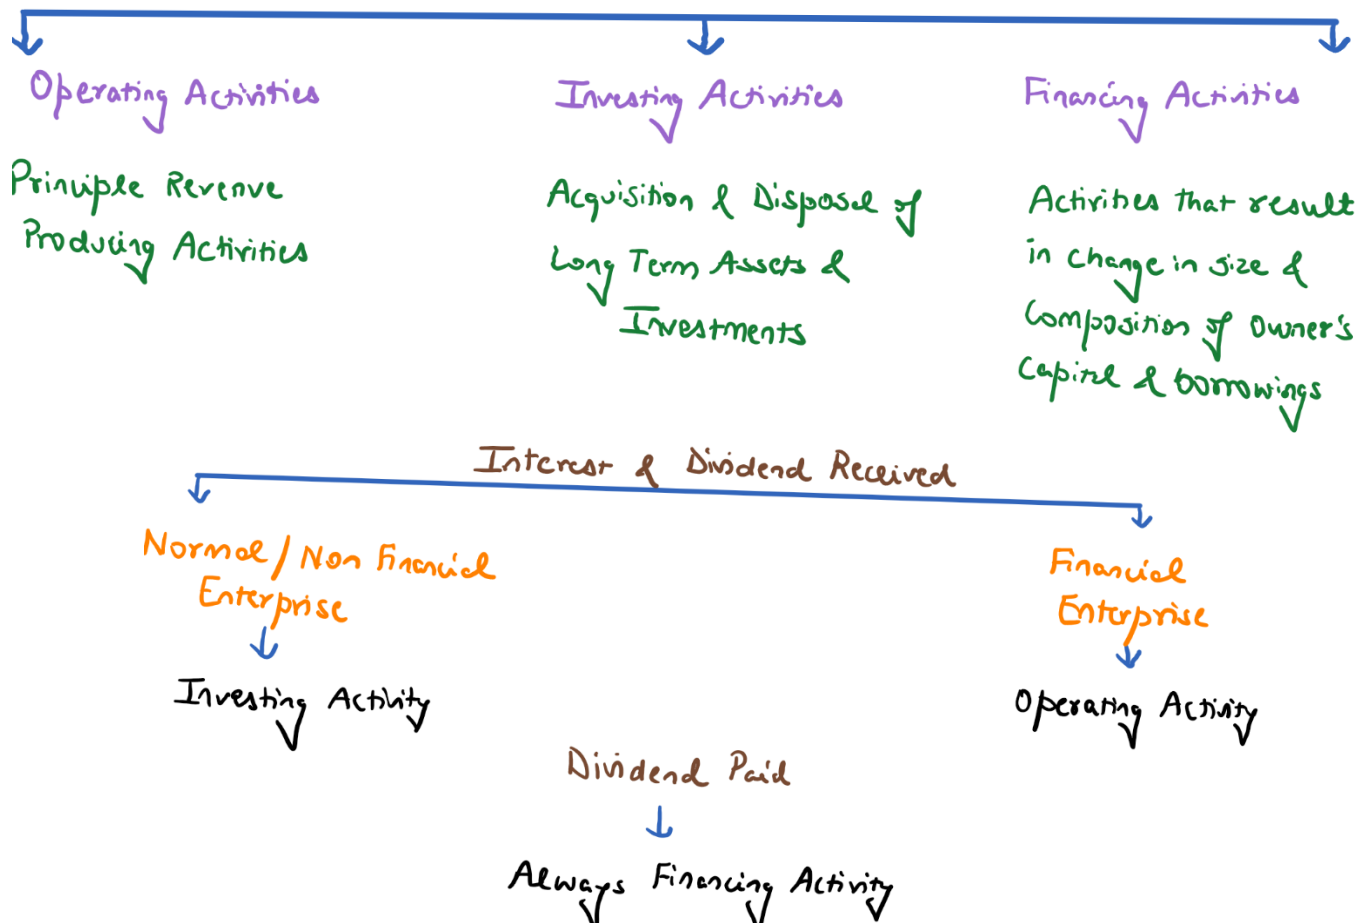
Operating Activities

Principle Revenve Producing Activities

Investing Activities

Acquisition & Disposal of Long Term Assets & Investments

Financing Activities

Activities that result in change in size & Composition of Owner's Capital & borrowings

Interest & Dividend Received

Normal / Non Financial Enterprise

Investing Activity

Financial Enterprise

Operating Activity

Dividend Paid

Always Financing Activity